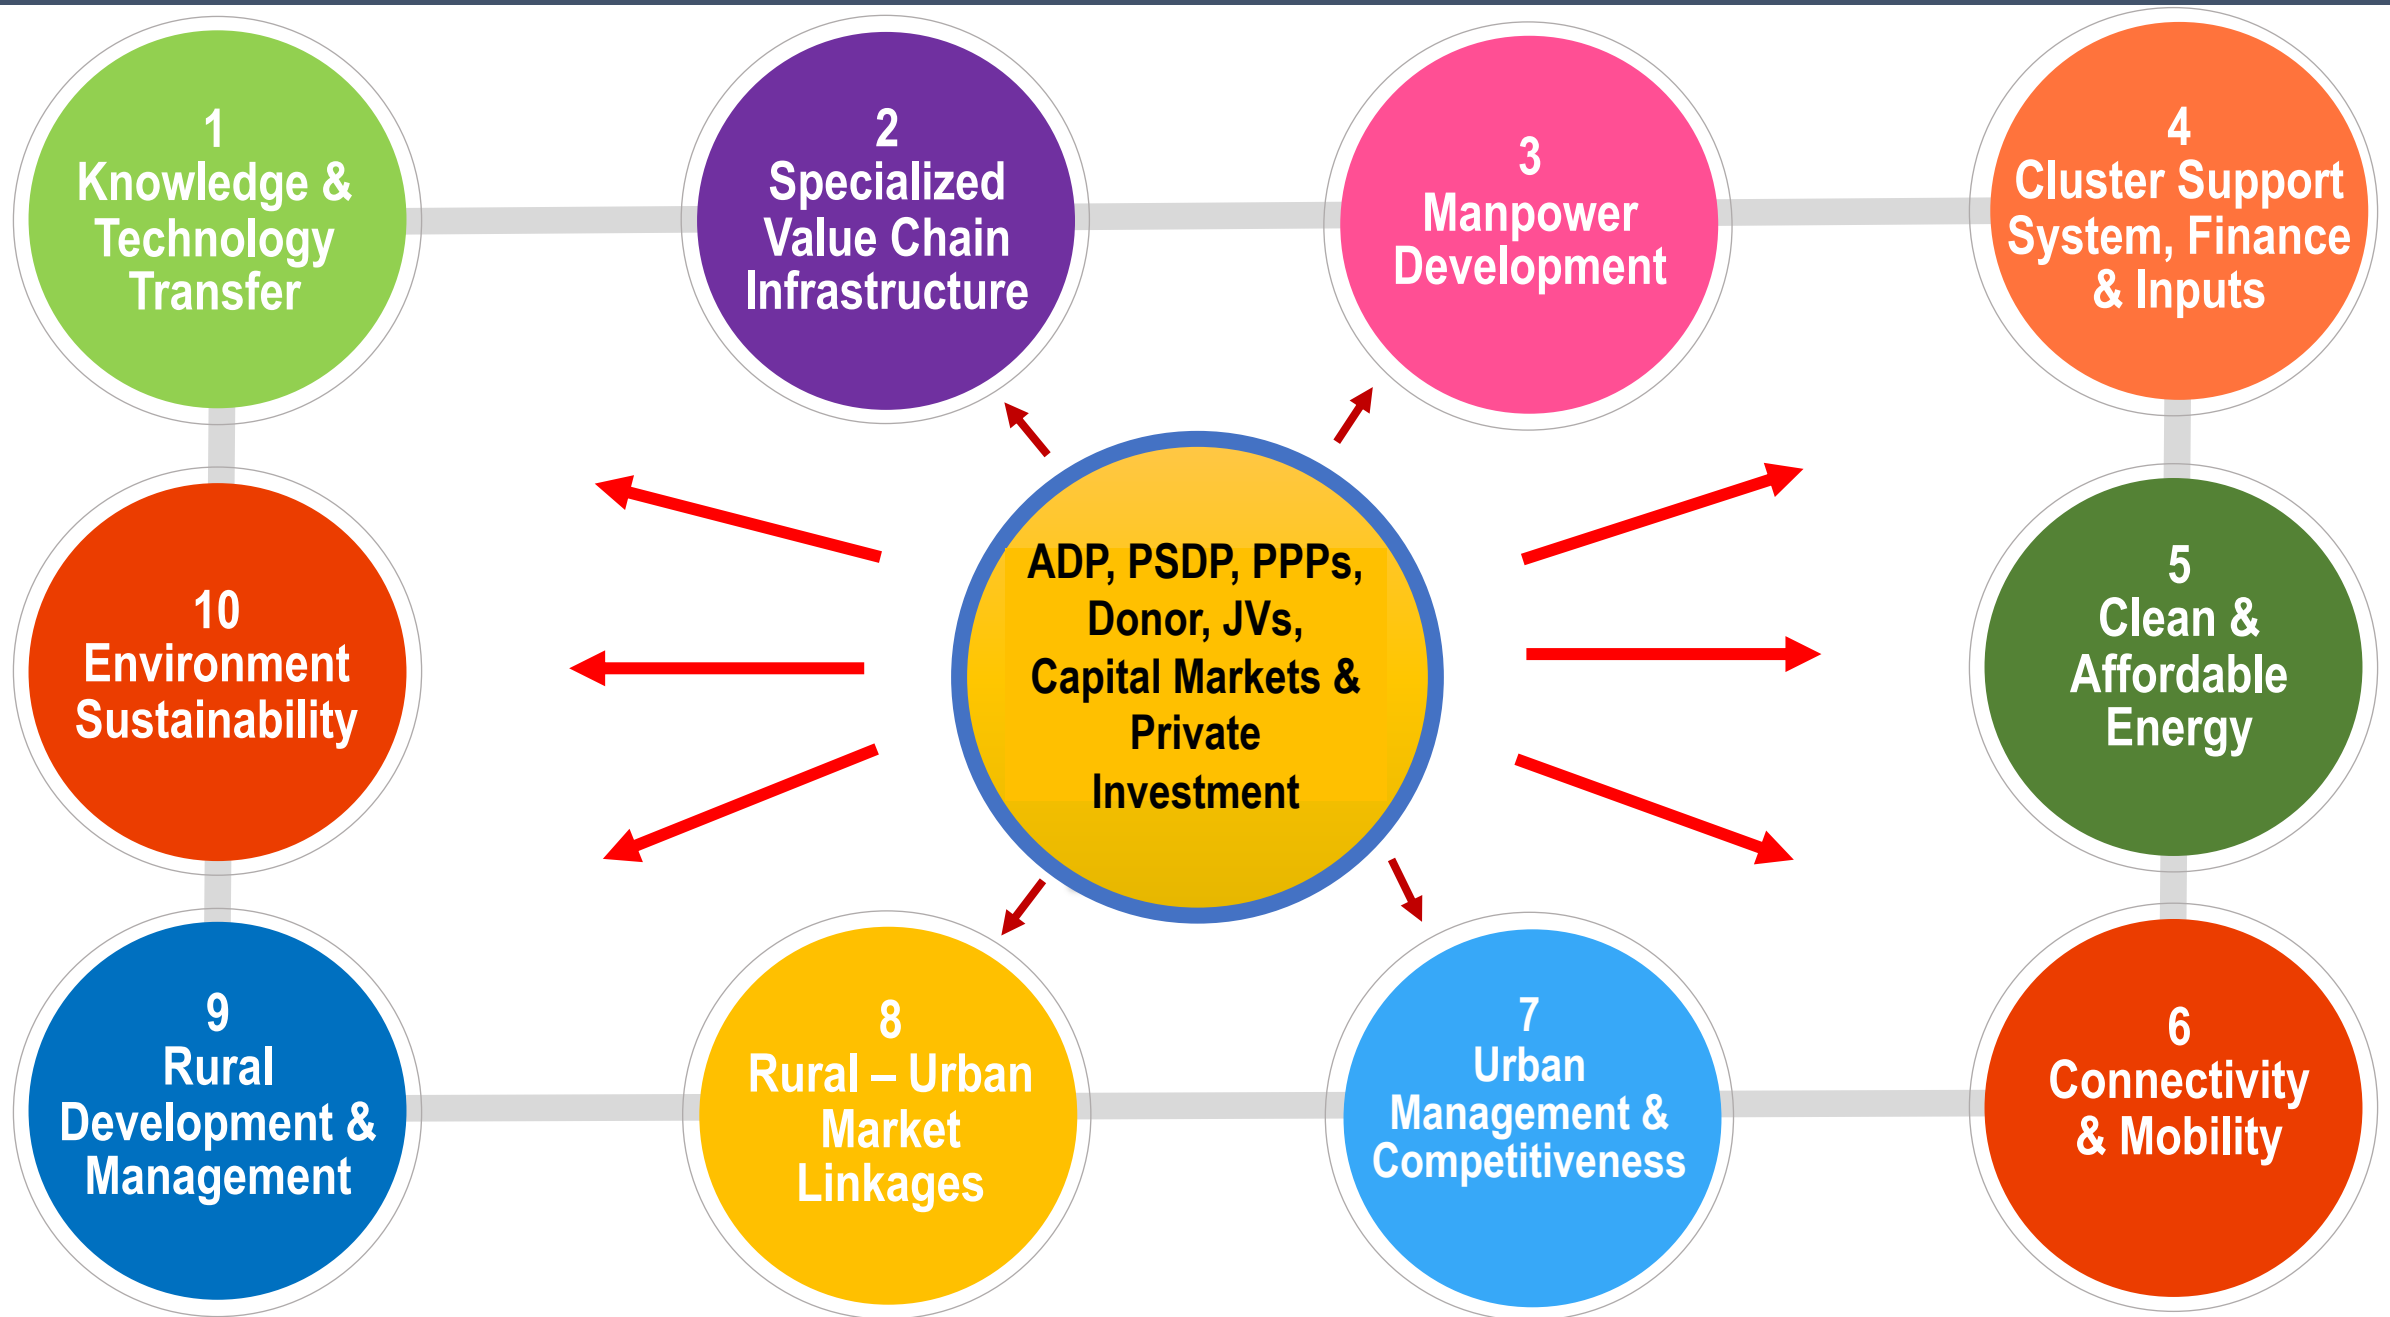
1
Knowledge & Technology Transfer

2
Specialized Value Chain Infrastructure

3
Manpower Development

4
Cluster Support System, Finance & Inputs

10
Environment Sustainability

ADP, PSDP, PPPs, Donor, JVs, Capital Markets & Private Investment

5
Clean & Affordable Energy

9
Rural Development & Management

8
Rural – Urban Market Linkages

7
Urban Management & Competitiveness

6
Connectivity & Mobility